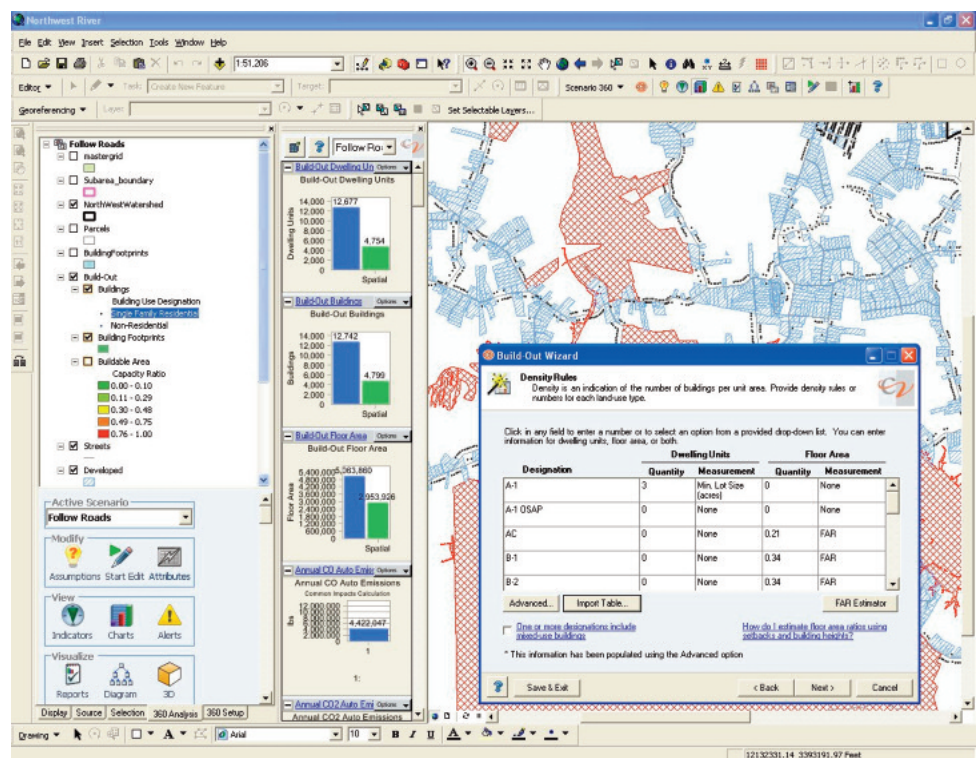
Northwest River

File Edit View Insert Selection Tools Window Help

1:51,206

Editor ▾ Task: Create New Feature Target:

Scenario 360 ▾

Georeferencing ▾ Layer: Set Selectable Layers...

Follow Roads
mastergrid
Subarea_boundary
NorthWestWatershed
Parcels
BuildingFootprints
Build-Out
Buildings
Building Use Designation
Single Family Residential
Non-Residential
Building Footprints
Buildable Area
Capacity Ratio
0.00 - 0.10
0.11 - 0.29
0.30 - 0.48
0.49 - 0.75
0.76 - 1.00
Streets
Developed

Active Scenario
Follow Roads
Modify
Assumptions Start Edit Attributes
View
Indicators Charts Alerts
Visualize
Reports Diagram 3D

Display Source Selection 360 Analysis 360 Setup

Follow Roads

Build-Out Dwelling Un Options
Build-Out Dwelling Units
14,000
12,000
10,000
8,000
6,000
4,000
2,000
0
Dwelling Units
12,677
4,754
Spatial

Build-Out Buildings Options
Build-Out Buildings
14,000
12,000
10,000
8,000
6,000
4,000
2,000
0
Buildings
12,742
4,799
Spatial

Build-Out Floor Area Options
Build-Out Floor Area
5,400,000
4,800,000
4,200,000
3,600,000
3,000,000
2,400,000
1,800,000
1,200,000
600,000
0
Floor Area
5,363,860
2,953,926
Spatial

Annual CO Auto Emis Options
Annual CO Auto Emissions
Common Impacts Calculation
lbs
4,422,047
1
1:

Annual CO2 Auto Emi Options
Annual CO2 Auto Emissions

Build-Out Wizard

Density Rules
Density is an indication of the number of buildings per unit area. Provide density rules or numbers for each land-use type.

Click in any field to enter a number or to select an option from a provided drop-down list. You can enter information for dwelling units, floor area, or both.

| Designation | Dwelling Units Quantity | Dwelling Units Measurement | Floor Area Quantity | Floor Area Measurement |
|---|---|---|---|---|
| A-1 | 3 | Min. Lot Size (acres) | 0 | None |
| A-1 OSAP | 0 | None | 0 | None |
| AC | 0 | None | 0.21 | FAR |
| B-1 | 0 | None | 0.34 | FAR |
| B-2 | 0 | None | 0.34 | FAR |

Advanced... Import Table... FAR Estimator

One or more designations include mixed-use buildings

How do I estimate floor area ratios using setbacks and building heights?

* This information has been populated using the Advanced option

Save & Exit < Back Next > Cancel

Drawing ▾ Arial 10 B I U A

12132331.14 3393191.97 Feet